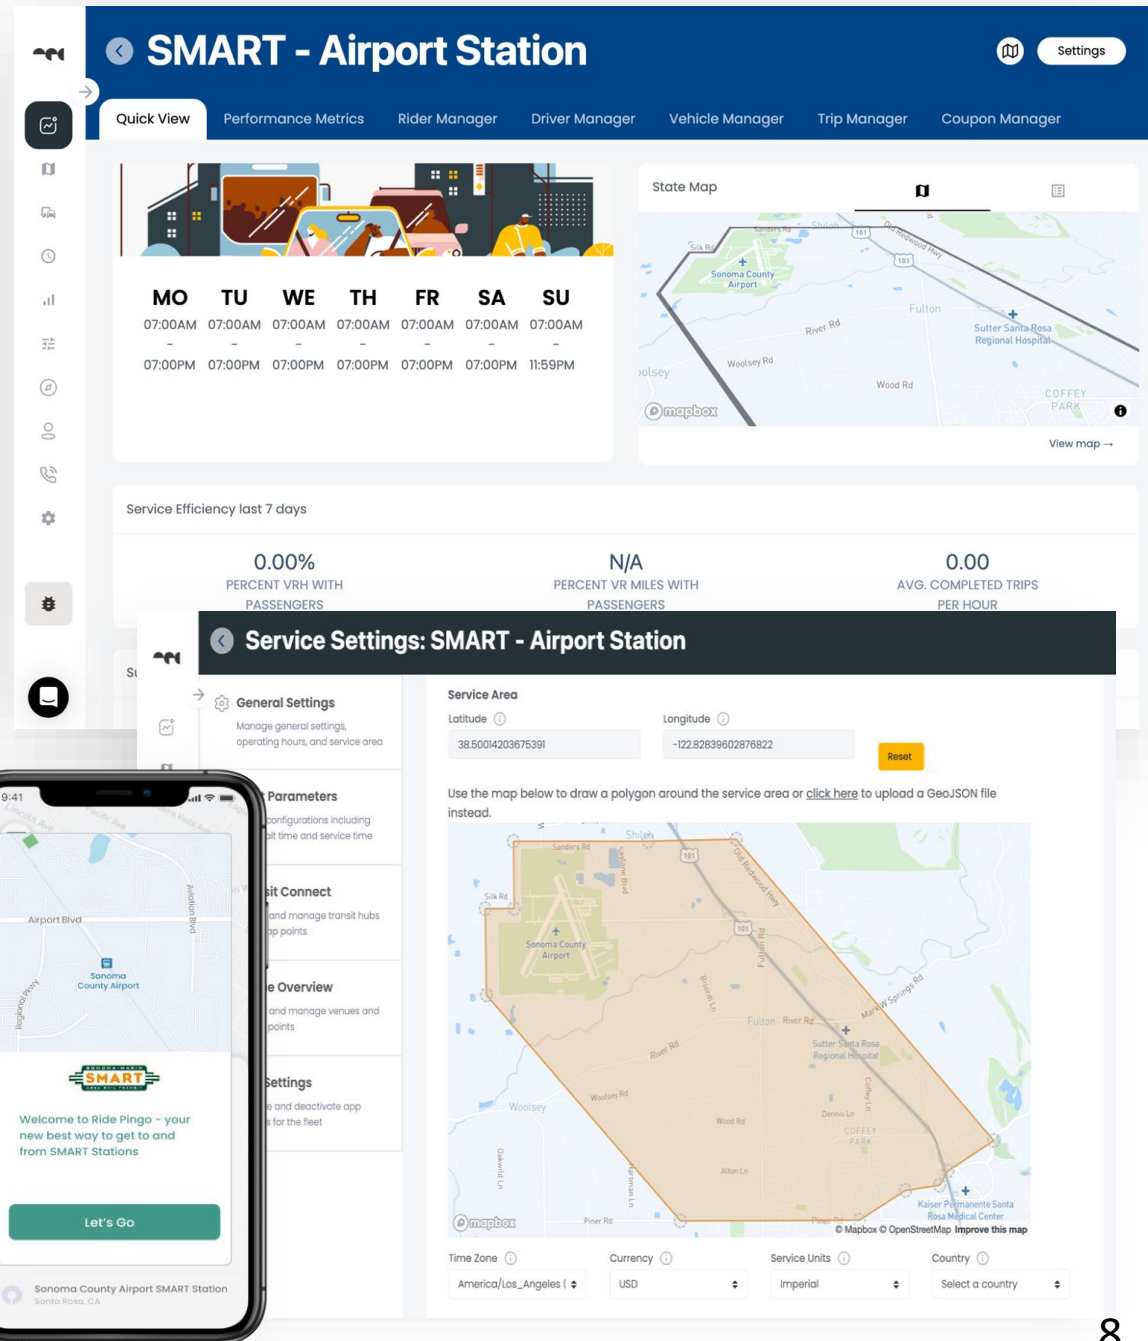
SMART - Airport Station

Settings

Quick View | Performance Metrics | Rider Manager | Driver Manager | Vehicle Manager | Trip Manager | Coupon Manager

| MO | TU | WE | TH | FR | SA | SU |
|---|---|---|---|---|---|---|
| 07:00AM | 07:00AM | 07:00AM | 07:00AM | 07:00AM | 07:00AM | 07:00AM |
| - | - | - | - | - | - | - |
| 07:00PM | 07:00PM | 07:00PM | 07:00PM | 07:00PM | 07:00PM | 11:59PM |

State Map

Sonoma County Airport
Fulton
River Rd
Sutter Santa Rosa Regional Hospital
Woolsey Rd
Wood Rd
COFFEY PARK
mapbox

View map →

Service Efficiency last 7 days

0.00%
PERCENT VRH WITH PASSENGERS

N/A
PERCENT VR MILES WITH PASSENGERS

0.00
AVG. COMPLETED TRIPS PER HOUR

Service Settings: SMART - Airport Station

General Settings
Manage general settings, operating hours, and service area

Parameters
configurations including it time and service time

it Connect
and manage transit hubs p points

e Overview
and manage venues and points

Settings
e and deactivate app s for the fleet

Service Area
Latitude
38.50014203675391
Longitude
-122.82839602876822
Reset

Use the map below to draw a polygon around the service area or click here to upload a GeoJSON file instead.

Shiloh
Sanders Rd
Silk Rd
Sonoma County Airport
Fulton
River Rd
Sutter Santa Rosa Regional Hospital
Woolsey
Woolsey Rd
Wood Rd
Dennis Ln
COFFEY PARK
Allan Ln
Piner Rd
Kaiser Permanente Santa Rosa Medical Center
mapbox
© Mapbox © OpenStreetMap Improve this map

Time Zone
America/Los_Angeles (
Currency
USD
Service Units
Imperial
Country
Select a country

9:41
Airport Blvd
Sonoma County Airport
SMART
Welcome to Ride Pingo - your new best way to get to and from SMART Stations
Let's Go
Sonoma County Airport SMART Station
Santa Rosa, CA

8